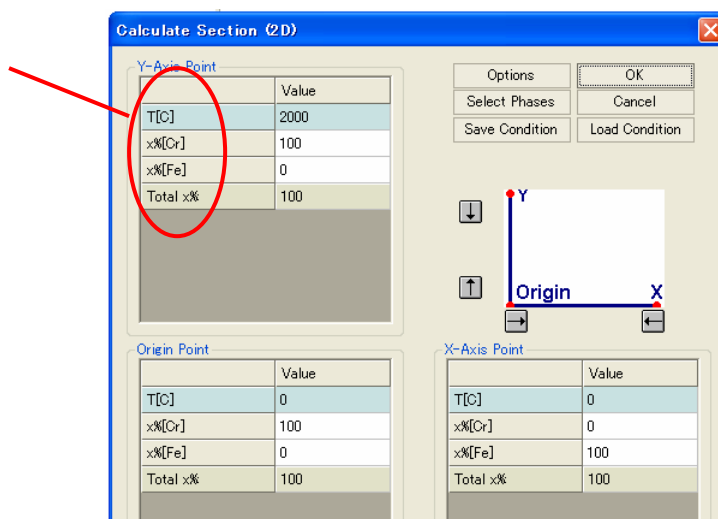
Calculate Section (2D)

Y-Axis Point

| | Value |
|---|---|
| T[C] | 2000 |
| x%[Cr] | 100 |
| x%[Fe] | 0 |
| Total x% | 100 |

Options
OK
Select Phases
Cancel
Save Condition
Load Condition

Y
Origin
X

Origin Point

| | Value |
|---|---|
| T[C] | 0 |
| x%[Cr] | 100 |
| x%[Fe] | 0 |
| Total x% | 100 |

X-Axis Point

| | Value |
|---|---|
| T[C] | 0 |
| x%[Cr] | 0 |
| x%[Fe] | 100 |
| Total x% | 100 |